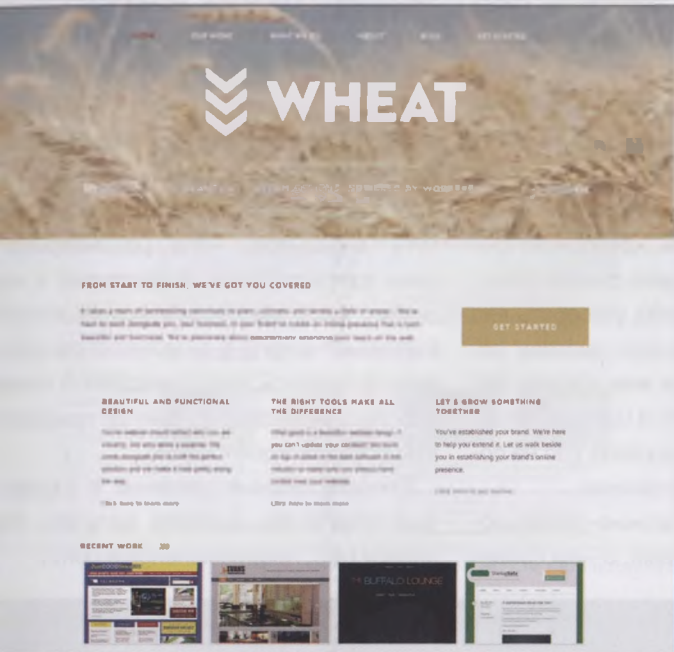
HOME OUR WORK WHAT WE DO ABOUT BLOG GET STARTED

WHEAT

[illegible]

FROM START TO FINISH, WE'VE GOT YOU COVERED

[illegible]

GET STARTED

BEAUTIFUL AND FUNCTIONAL DESIGN

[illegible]

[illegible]

THE RIGHT TOOLS MAKE ALL THE DIFFERENCE

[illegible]

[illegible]

LET'S GROW SOMETHING TOGETHER

You've established your brand. We're here to help you extend it. Let us walk beside you in establishing your brand's online presence.

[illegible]

RECENT WORK

BUFFALO LOUNGE